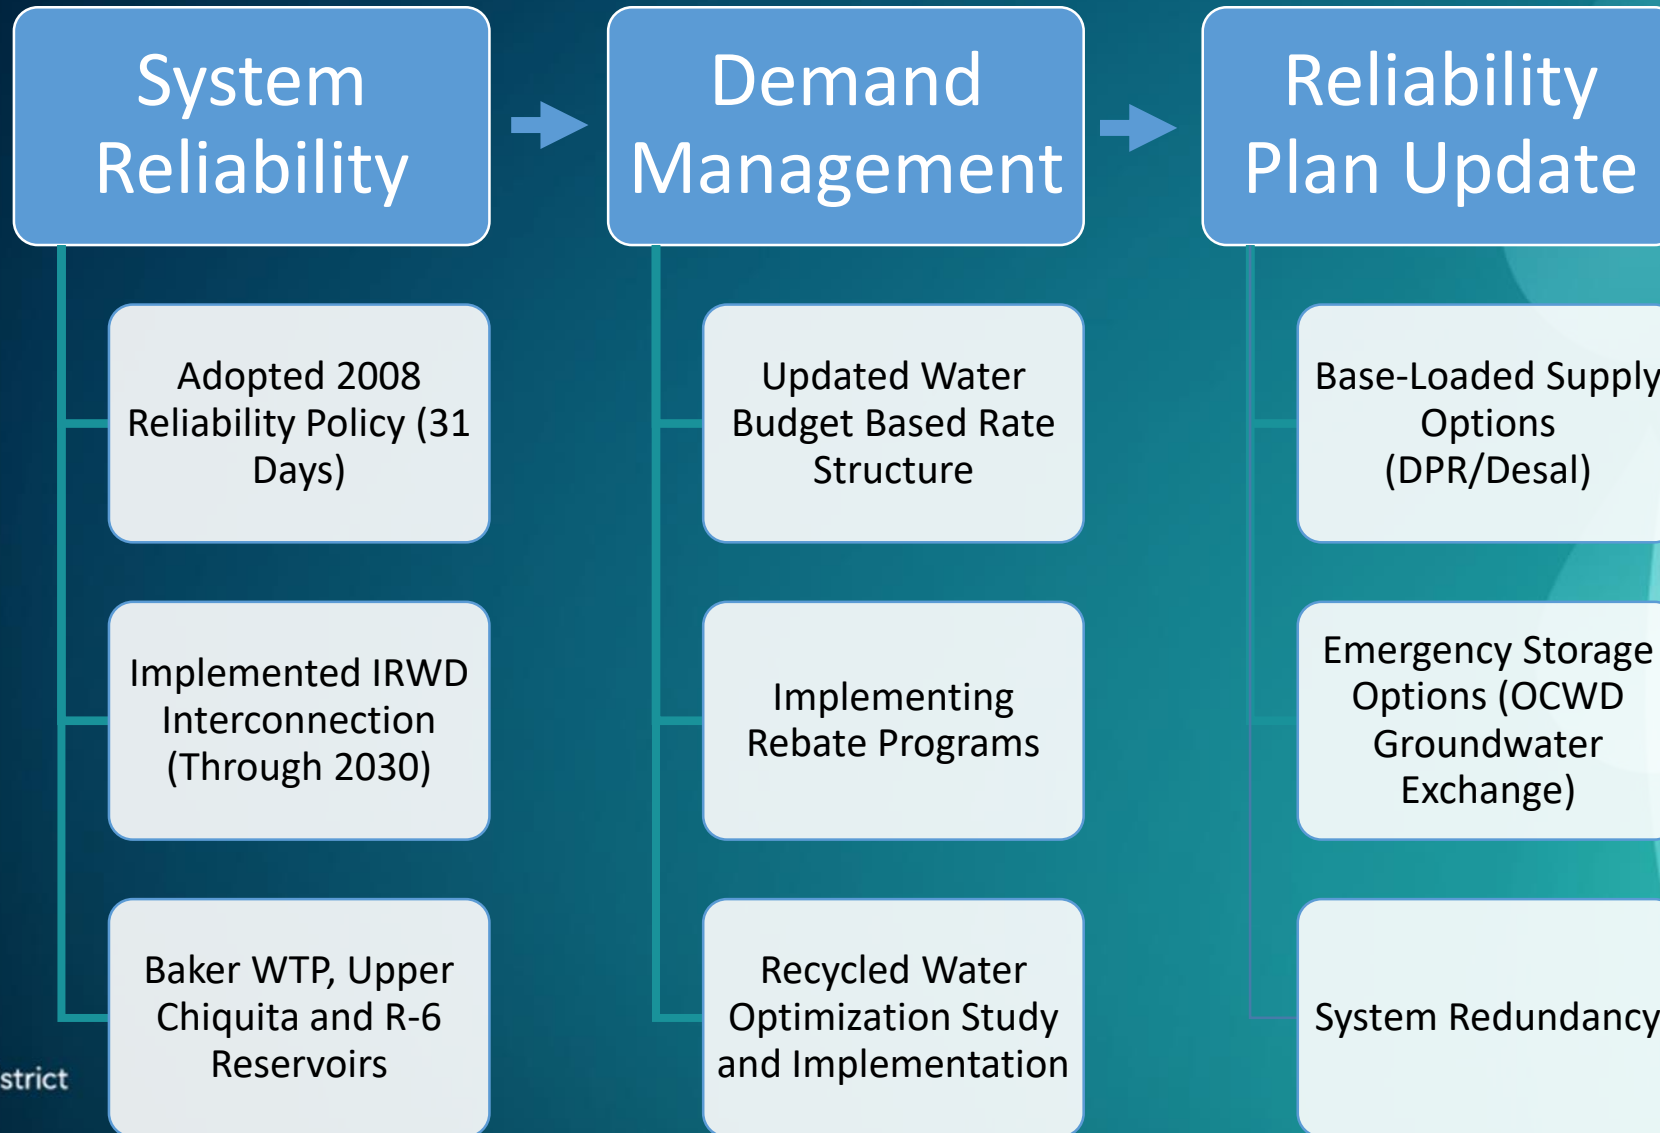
System Reliability

Adopted 2008 Reliability Policy (31 Days)

Implemented IRWD Interconnection (Through 2030)

Baker WTP, Upper Chiquita and R-6 Reservoirs

Demand Management

Updated Water Budget Based Rate Structure

Implementing Rebate Programs

Recycled Water Optimization Study and Implementation

Reliability Plan Update

Base-Loaded Supply Options (DPR/Desal)

Emergency Storage Options (OCWD Groundwater Exchange)

System Redundancy

strict